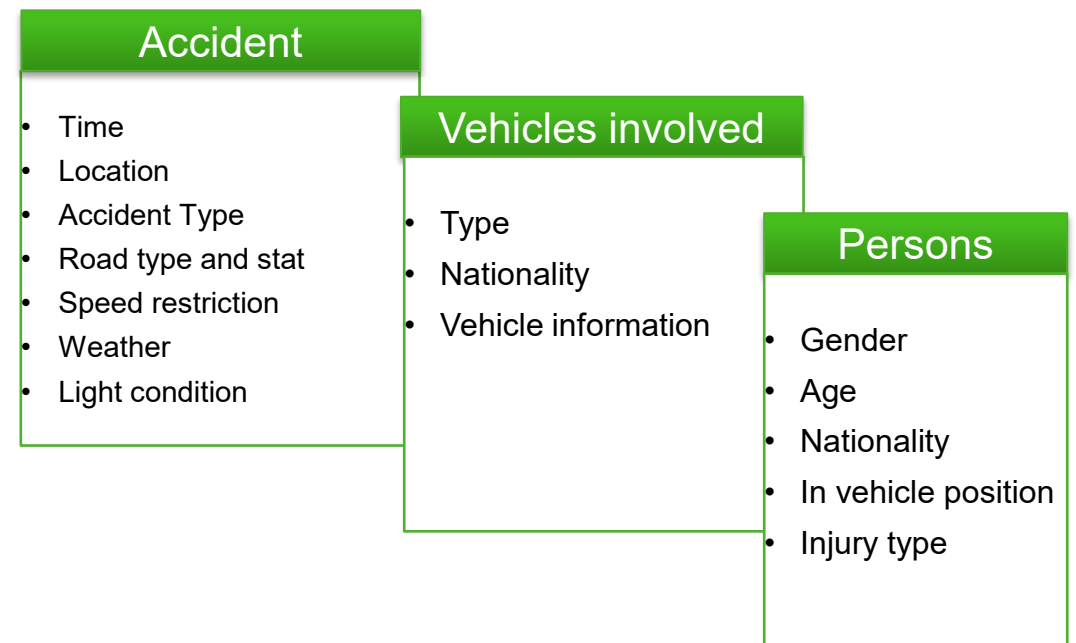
Accident

- Time
- Location
- Accident Type
- Road type and stat
- Speed restriction
- Weather
- Light condition

Vehicles involved

- Type
- Nationality
- Vehicle information

Persons

- Gender
- Age
- Nationality
- In vehicle position
- Injury type